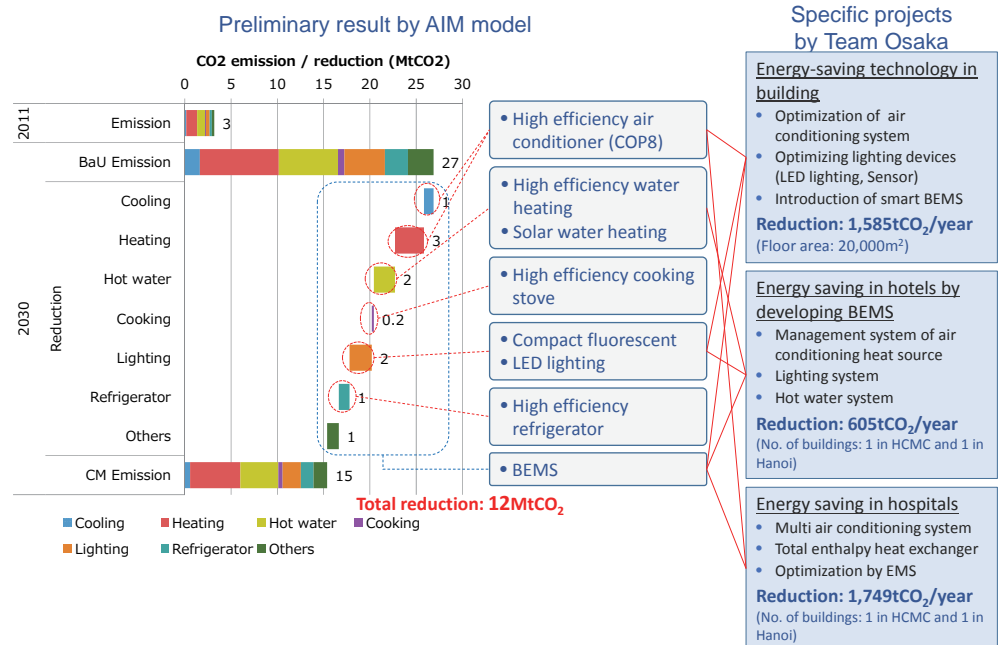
Preliminary result by AIM model

Specific projects by Team Osaka

CO2 emission / reduction (MtCO2)

0 5 10 15 20 25 30

2011

Emission 3

BaU Emission 27

2030

Reduction

Cooling 1

Heating 3

Hot water 2

Cooking 0.2

Lighting 2

Refrigerator 1

Others 1

CM Emission 15

Total reduction: 12MtCO$_2$

Cooling Heating Hot water Cooking Lighting Refrigerator Others

• High efficiency air conditioner (COP8)

• High efficiency water heating
• Solar water heating

• High efficiency cooking stove

• Compact fluorescent
• LED lighting

• High efficiency refrigerator

• BEMS

Energy-saving technology in building
• Optimization of air conditioning system
• Optimizing lighting devices (LED lighting, Sensor)
• Introduction of smart BEMS
Reduction: 1,585tCO$_2$/year
(Floor area: 20,000m$^2$)

Energy saving in hotels by developing BEMS
• Management system of air conditioning heat source
• Lighting system
• Hot water system
Reduction: 605tCO$_2$/year
(No. of buildings: 1 in HCMC and 1 in Hanoi)

Energy saving in hospitals
• Multi air conditioning system
• Total enthalpy heat exchanger
• Optimization by EMS
Reduction: 1,749tCO$_2$/year
(No. of buildings: 1 in HCMC and 1 in Hanoi)